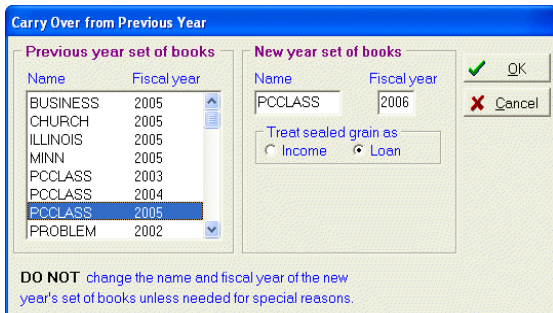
Carry Over from Previous Year

Previous year set of books

| Name | Fiscal year |
|---|---|
| BUSINESS | 2005 |
| CHURCH | 2005 |
| ILLINOIS | 2005 |
| MINN | 2005 |
| PCCLASS | 2003 |
| PCCLASS | 2004 |
| PCCLASS | 2005 |
| PROBLEM | 2002 |

New year set of books

Name PCCLASS

Fiscal year 2006

Treat sealed grain as

Income

Loan

OK

Cancel

DO NOT change the name and fiscal year of the new year's set of books unless needed for special reasons.